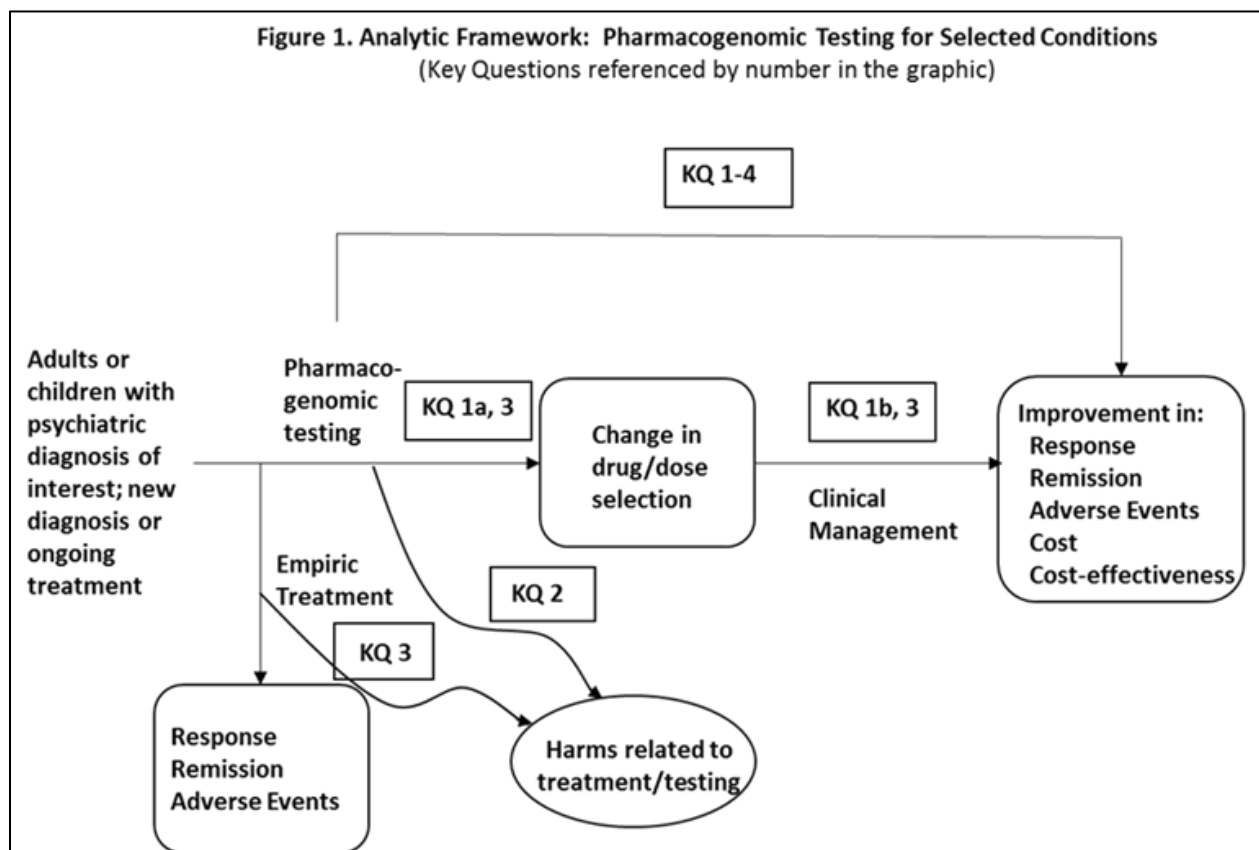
Figure 1. Analytic Framework: Pharmacogenomic Testing for Selected Conditions
(Key Questions referenced by number in the graphic)

KQ 1-4

Adults or children with psychiatric diagnosis of interest; new diagnosis or ongoing treatment

Pharmacogenomic testing

KQ 1a, 3

Change in drug/dose selection

KQ 1b, 3

Clinical Management

Improvement in:
Response
Remission
Adverse Events
Cost
Cost-effectiveness

Empiric Treatment

KQ 2

KQ 3

Response
Remission
Adverse Events

Harms related to treatment/testing